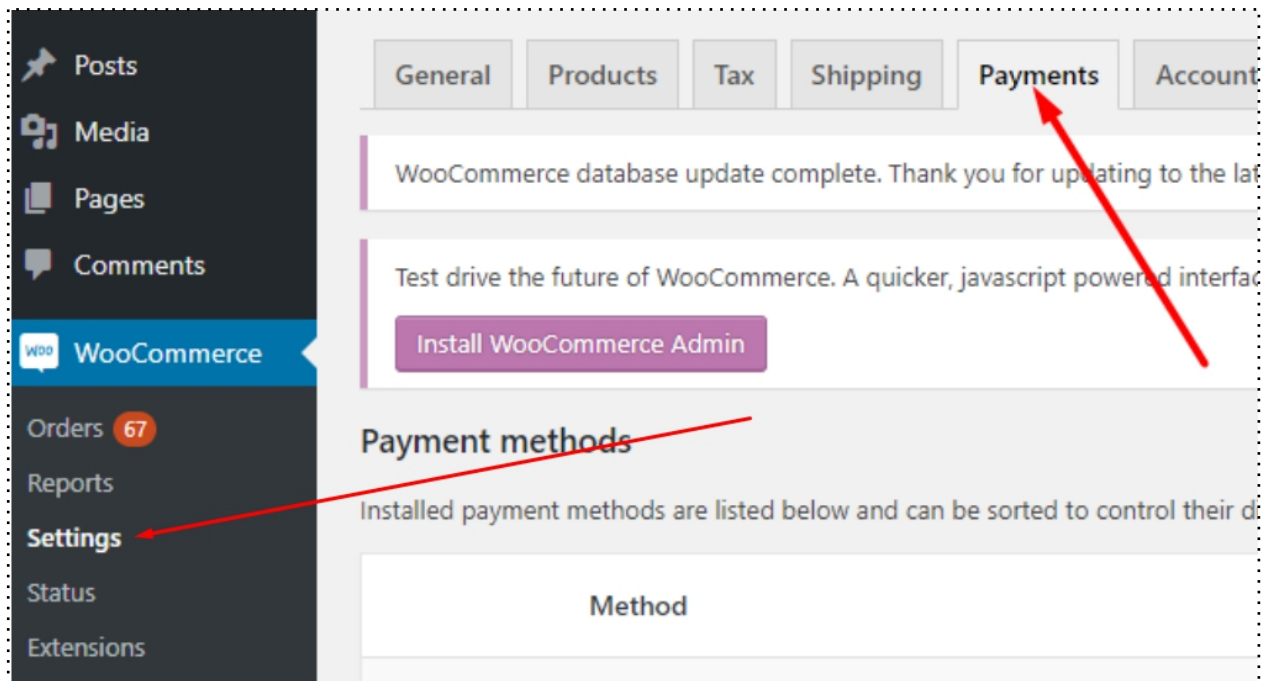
Posts
Media
Pages
Comments
WOO WooCommerce
Orders 67
Reports
Settings
Status
Extensions

General | Products | Tax | Shipping | Payments | Account

WooCommerce database update complete. Thank you for updating to the la

Test drive the future of WooCommerce. A quicker, javascript powered interfa

Install WooCommerce Admin

Payment methods

Installed payment methods are listed below and can be sorted to control their d

Method